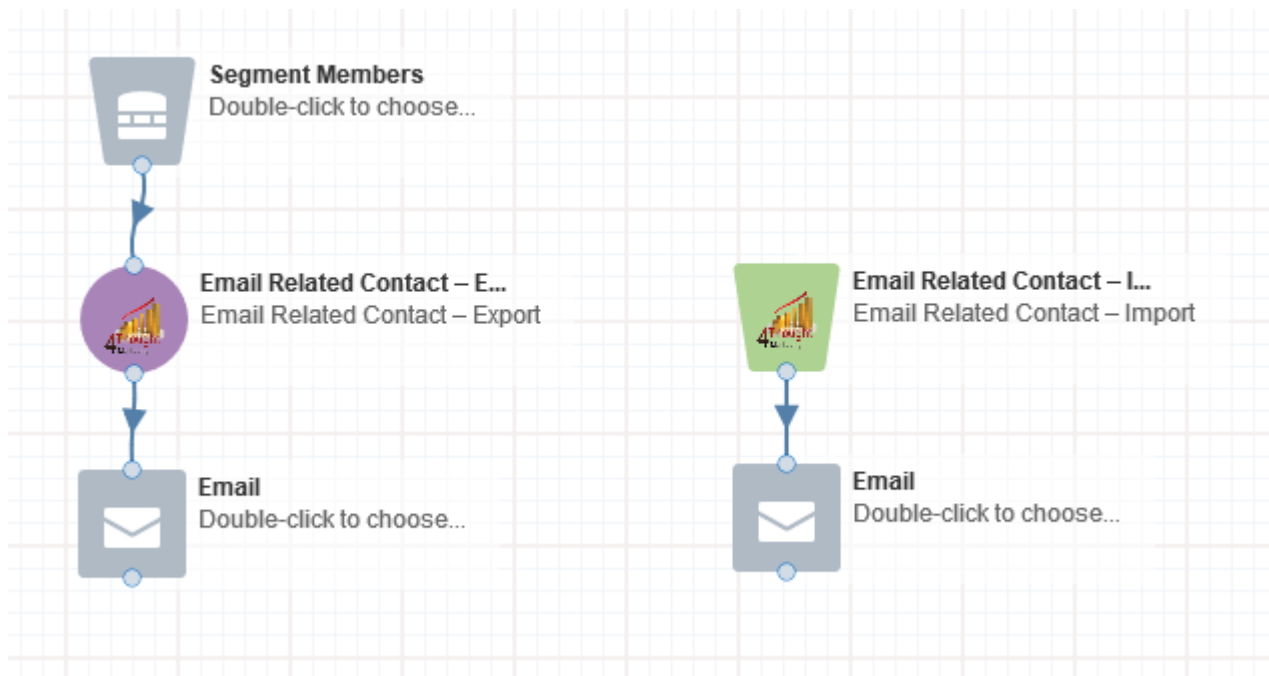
Segment Members
Double-click to choose...

Email Related Contact – E...
Email Related Contact – Export

Email
Double-click to choose...

Email Related Contact – I...
Email Related Contact – Import

Email
Double-click to choose...